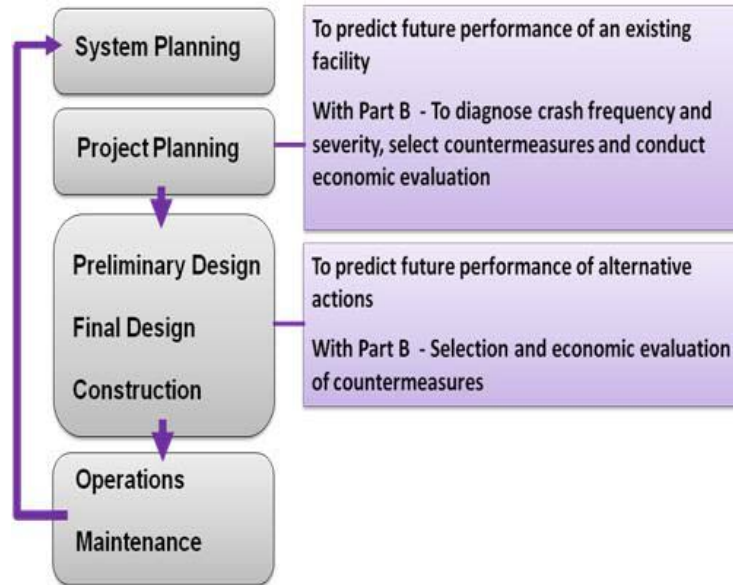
System Planning

Project Planning

To predict future performance of an existing facility

With Part B - To diagnose crash frequency and severity, select countermeasures and conduct economic evaluation

Preliminary Design

Final Design

Construction

To predict future performance of alternative actions

With Part B - Selection and economic evaluation of countermeasures

Operations

Maintenance